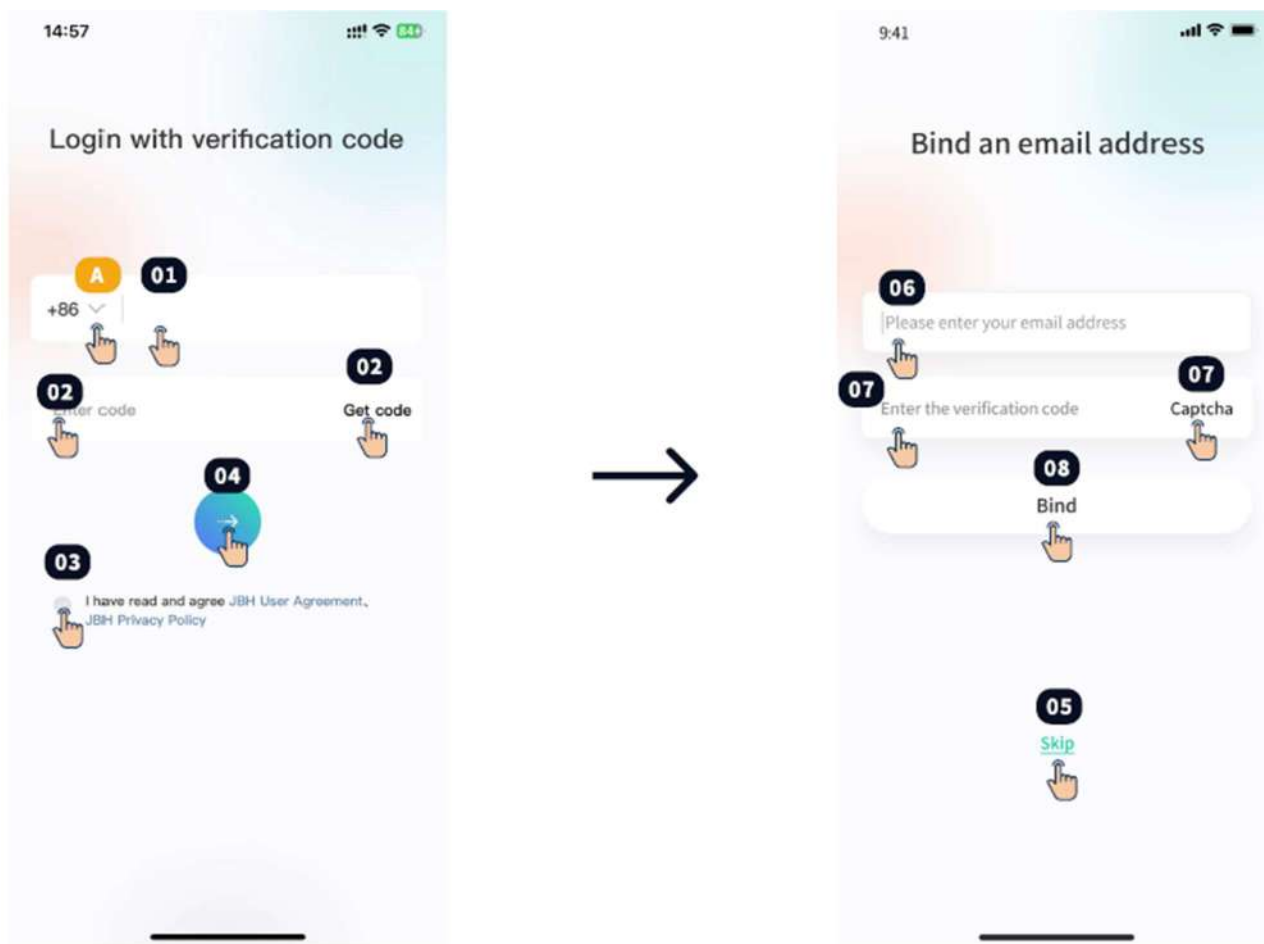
14:57

84

Login with verification code

A

01

+86

02

Enter code

02

Get code

04

→

03

I have read and agree JBH User Agreement、JBH Privacy Policy

9:41

Bind an email address

06

Please enter your email address

07

Enter the verification code

07

Captcha

08

Bind

05

Skip